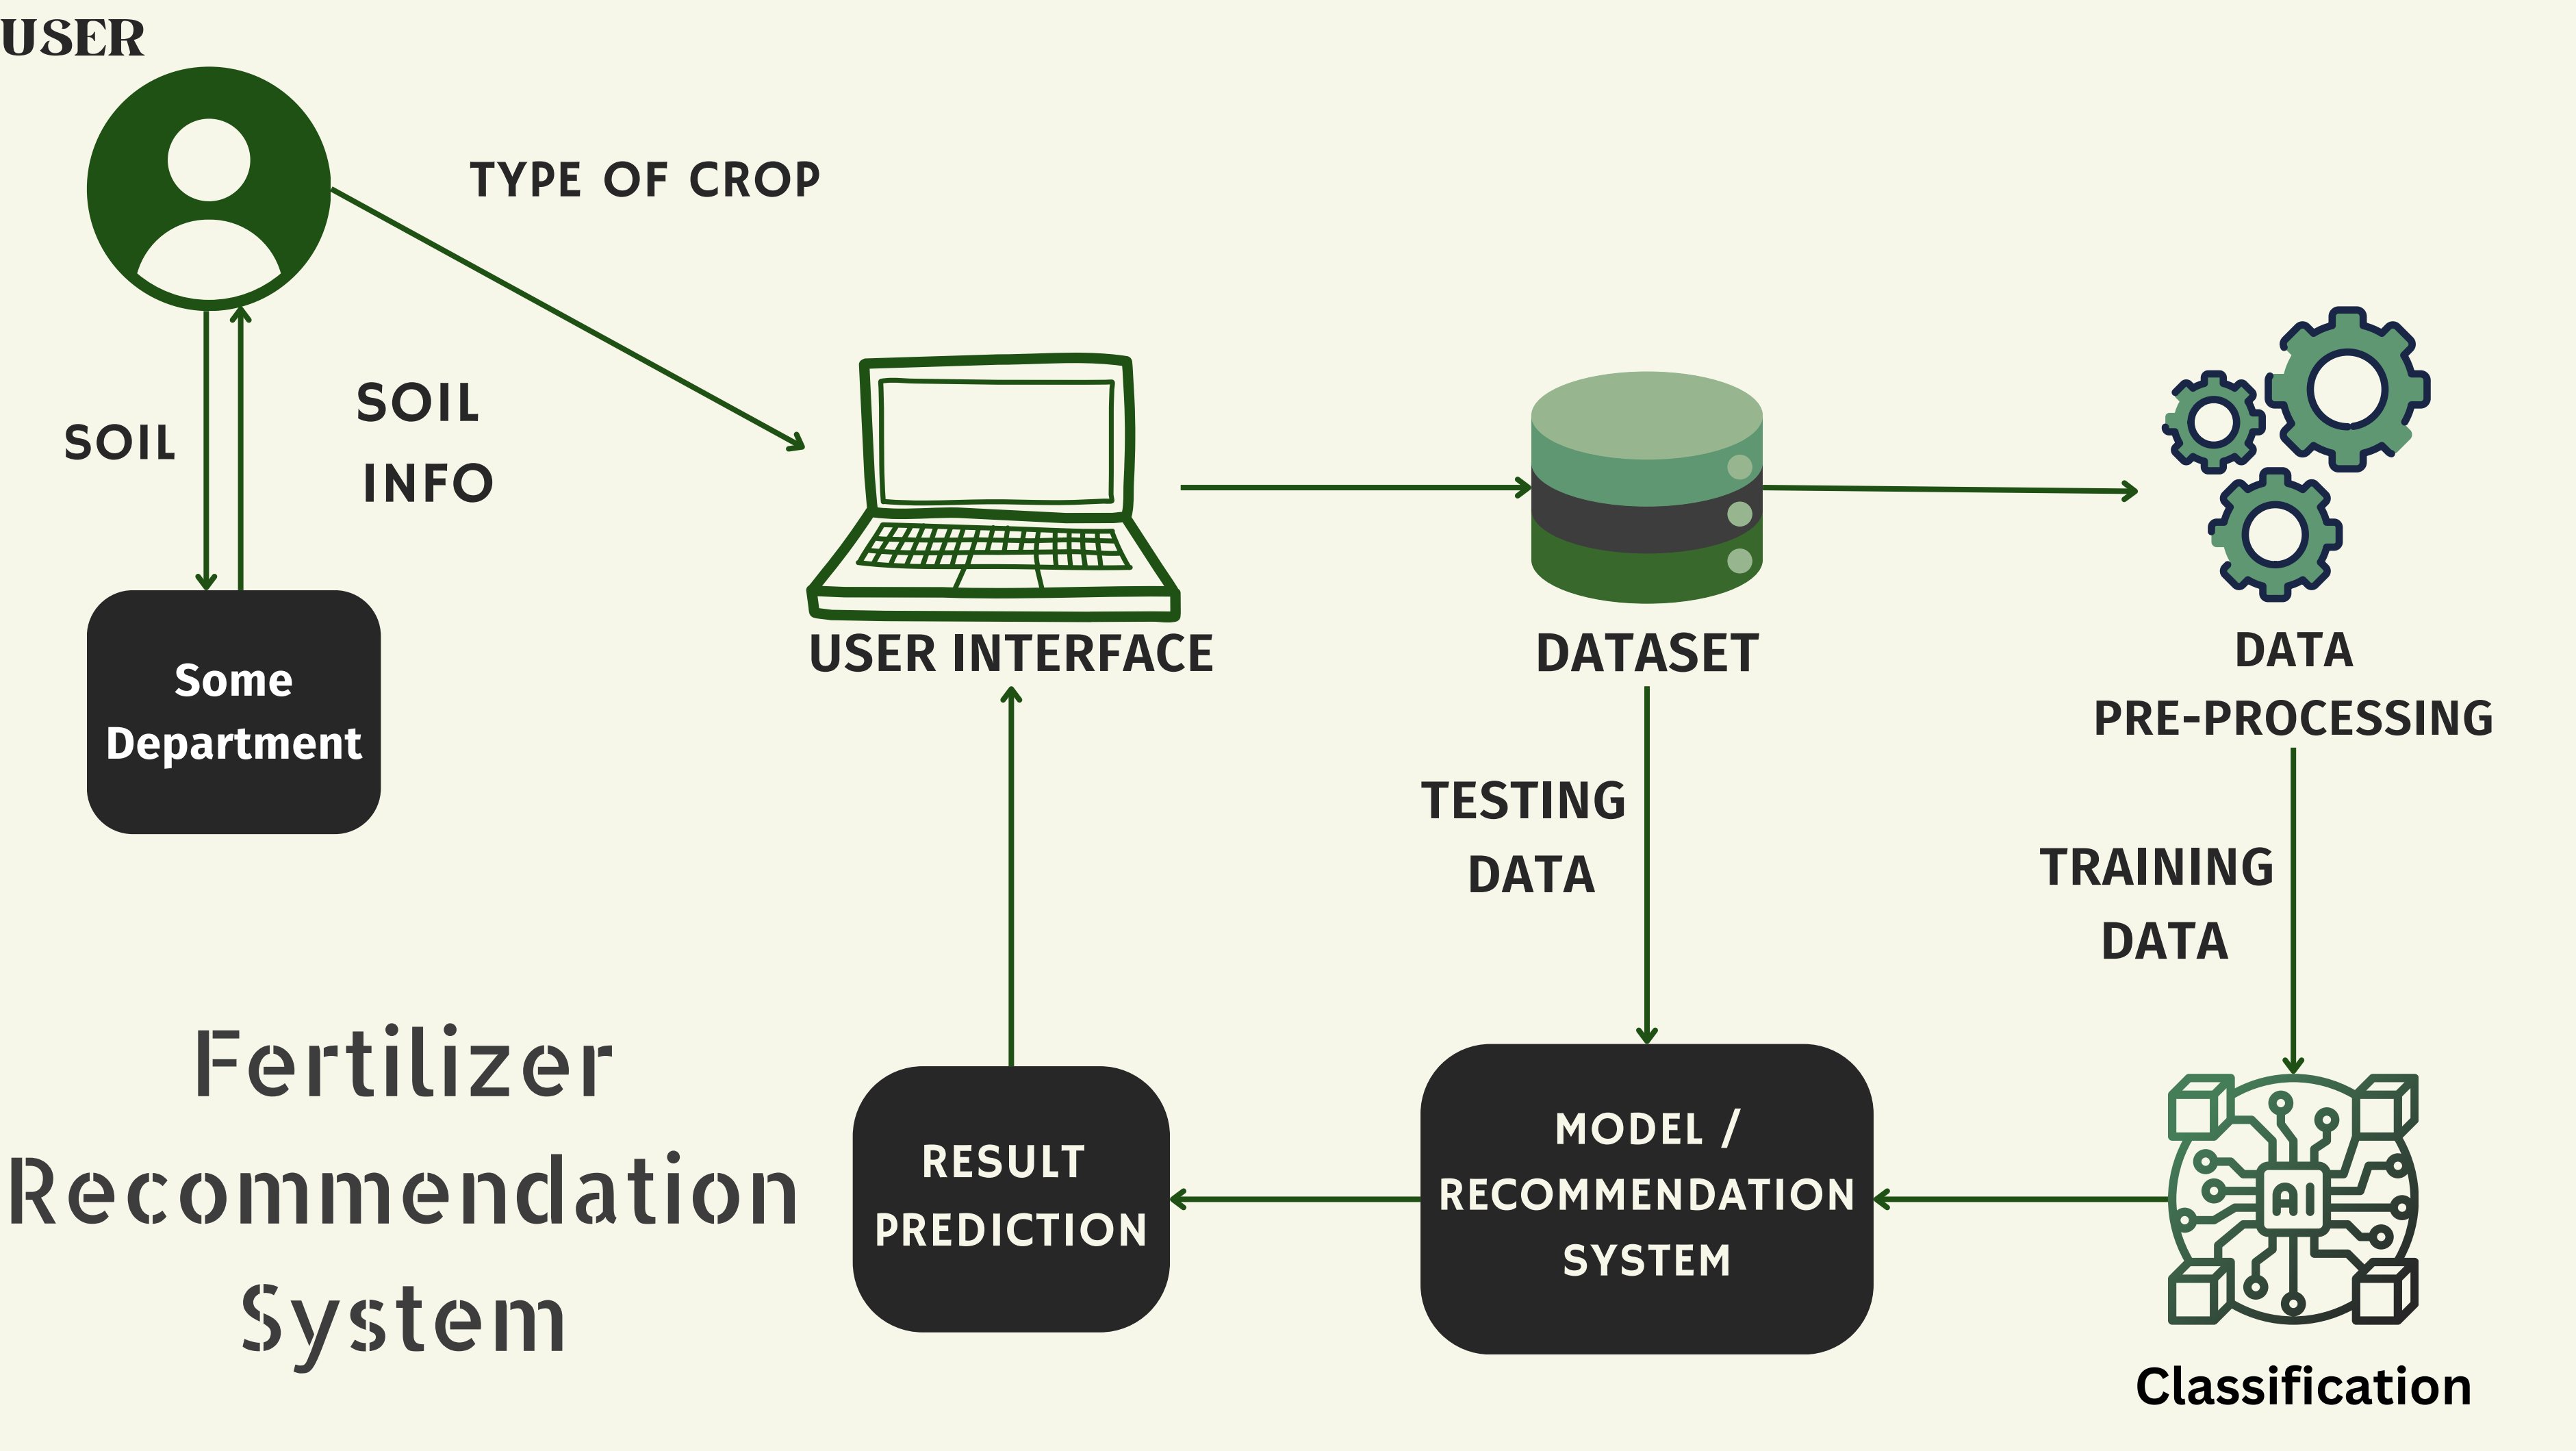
USER

TYPE OF CROP

SOIL

SOIL INFO

Some Department

USER INTERFACE

DATASET

DATA PRE-PROCESSING

TESTING DATA

TRAINING DATA

AI

Fertilizer Recommendation System

RESULT PREDICTION

MODEL / RECOMMENDATION SYSTEM

Classification